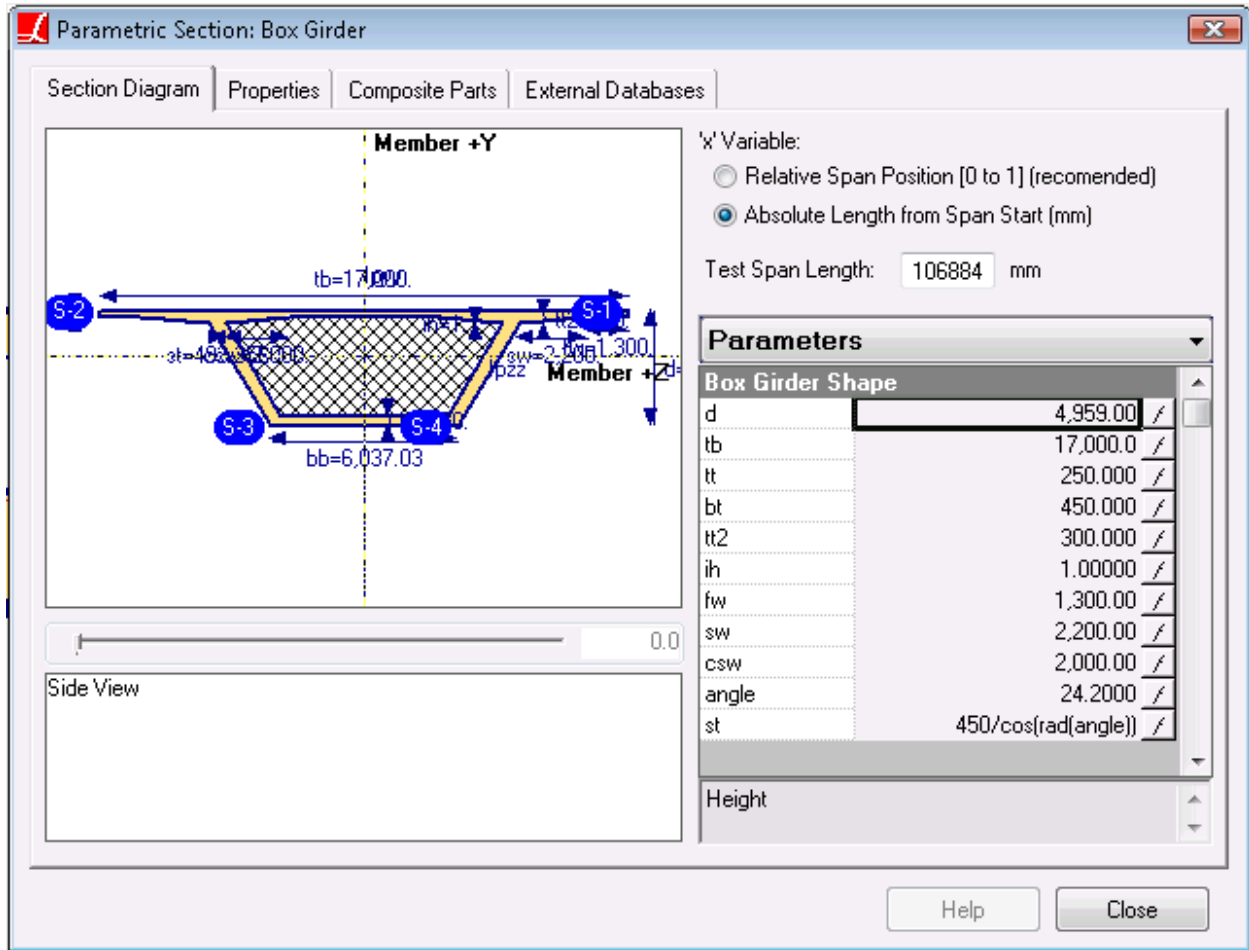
Parametric Section: Box Girder

Section Diagram | Properties | Composite Parts | External Databases

Member +Y
tb=17,000.
S-2
S-1
ih=1
st=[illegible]
sw=2,200.
fw=1,300.
pzz
Member +Z
d=
S-3
S-4
bb=6,037.03

0.0

Side View

'x' Variable:
Relative Span Position [0 to 1] (recomended)
Absolute Length from Span Start (mm)

Test Span Length: 106884 mm

Parameters

| Box Girder Shape | |
|---|---|
| d | 4,959.00 |
| tb | 17,000.0 |
| tt | 250.000 |
| bt | 450.000 |
| tt2 | 300.000 |
| ih | 1.00000 |
| fw | 1,300.00 |
| sw | 2,200.00 |
| csw | 2,000.00 |
| angle | 24.2000 |
| st | 450/cos(rad(angle)) |

Height

Help
Close